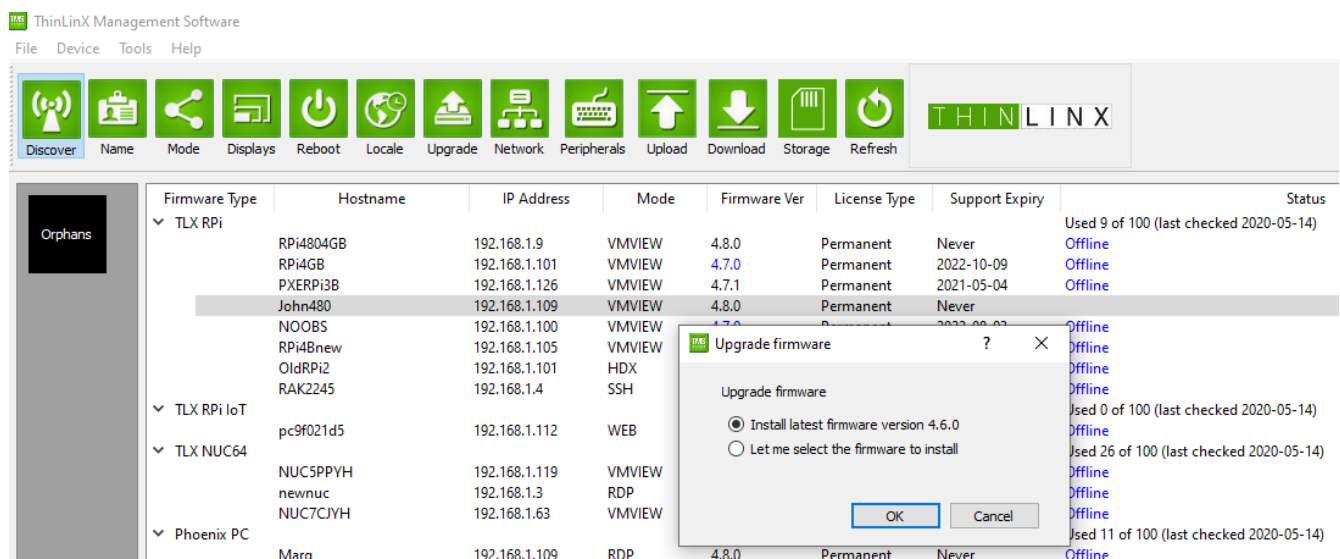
ThinLinX Management Software

File Device Tools Help

Discover Name Mode Displays Reboot Locale Upgrade Network Peripherals Upload Download Storage Refresh

THINLINX

Orphans

| Firmware Type | Hostname | IP Address | Mode | Firmware Ver | License Type | Support Expiry | Status |
|---|---|---|---|---|---|---|---|
| TLX RPi | | | | | | | Used 9 of 100 (last checked 2020-05-14) |
| | RPi4804GB | 192.168.1.9 | VMVIEW | 4.8.0 | Permanent | Never | Offline |
| | RPi4GB | 192.168.1.101 | VMVIEW | 4.7.0 | Permanent | 2022-10-09 | Offline |
| | PXERPi3B | 192.168.1.126 | VMVIEW | 4.7.1 | Permanent | 2021-05-04 | Offline |
| | John480 | 192.168.1.109 | VMVIEW | 4.8.0 | Permanent | Never | |
| | NOOBS | 192.168.1.100 | VMVIEW | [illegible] | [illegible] | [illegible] | Offline |
| | RPi4Bnew | 192.168.1.105 | VMVIEW | | | | Offline |
| | OldRPi2 | 192.168.1.101 | HDX | | | | Offline |
| | RAK2245 | 192.168.1.4 | SSH | | | | Offline |
| TLX RPi IoT | | | | | | | Used 0 of 100 (last checked 2020-05-14) |
| | pc9f021d5 | 192.168.1.112 | WEB | | | | Offline |
| TLX NUC64 | | | | | | | Used 26 of 100 (last checked 2020-05-14) |
| | NUC5PPYH | 192.168.1.119 | VMVIEW | | | | Offline |
| | newnuc | 192.168.1.3 | RDP | | | | Offline |
| | NUC7CJYH | 192.168.1.63 | VMVIEW | | | | Offline |
| Phoenix PC | | | | | | | Used 11 of 100 (last checked 2020-05-14) |
| | Marg | 192.168.1.109 | RDP | 4.8.0 | Permanent | Never | Offline |

Upgrade firmware ? ✕

Upgrade firmware

Install latest firmware version 4.6.0
Let me select the firmware to install

OK Cancel